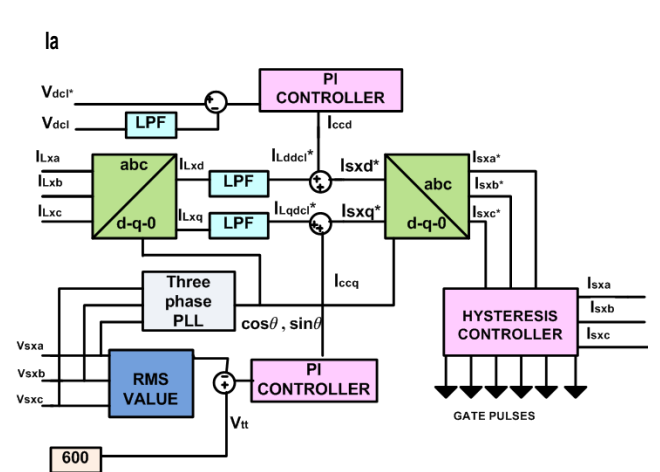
Ia

$V_{dcl^*}$

$V_{dcl}$

LPF

PI CONTROLLER

$I_{ccd}$

$I_{Lxa}$

$I_{Lxb}$

$I_{Lxc}$

abc

d-q-0

$I_{Lxd}$

$I_{Lxq}$

LPF

LPF

$I_{Lddcl}$*

$I_{Lqdcl}$*

Isxd*

Isxq*

abc

d-q-0

$I_{sxa}$*

$I_{sxb}$*

$I_{sxc}$*

$I_{ccq}$

Three phase PLL

$\cos\theta$ , $\sin\theta$

$I_{sxa}$

$I_{sxb}$

$I_{sxc}$

HYSTERESIS CONTROLLER

$V_{sxa}$

$V_{sxb}$

$V_{sxc}$

RMS VALUE

PI CONTROLLER

$V_{tt}$

GATE PULSES

600